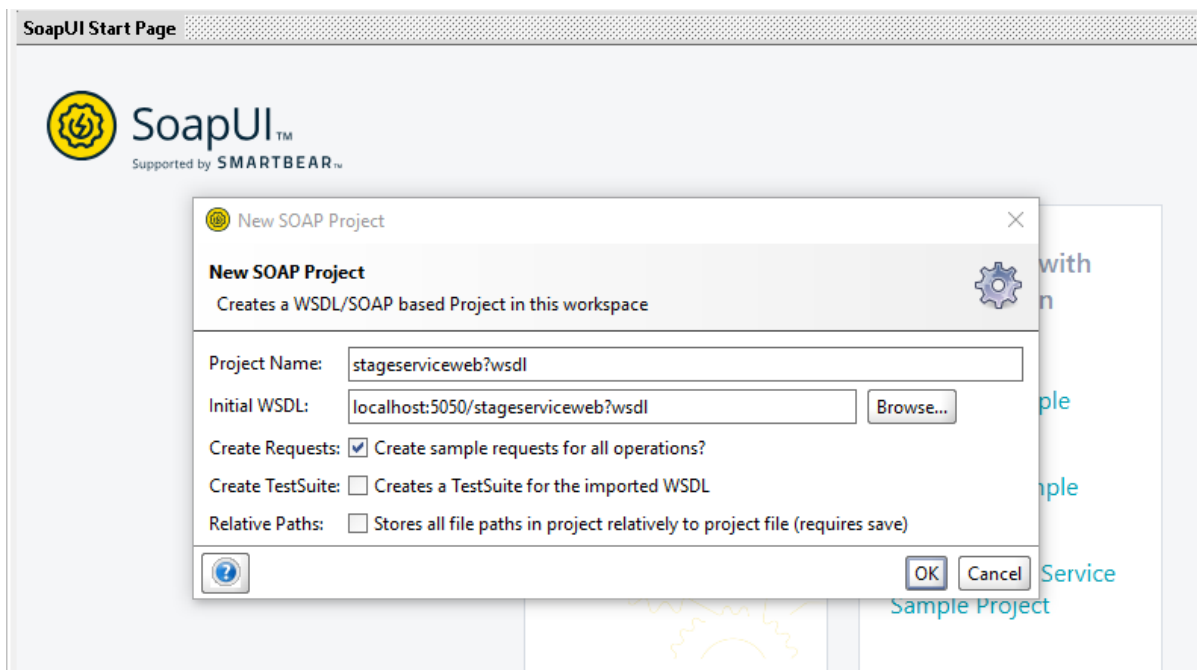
SoapUI Start Page

SoapUI™
Supported by SMARTBEAR™

New SOAP Project

New SOAP Project
Creates a WSDL/SOAP based Project in this workspace

Project Name: stageserviceweb?wsdl
Initial WSDL: localhost:5050/stageserviceweb?wsdl Browse...
Create Requests: Create sample requests for all operations?
Create TestSuite: Creates a TestSuite for the imported WSDL
Relative Paths: Stores all file paths in project relatively to project file (requires save)

OK Cancel

with
n
ple
nple
Service
Sample Project